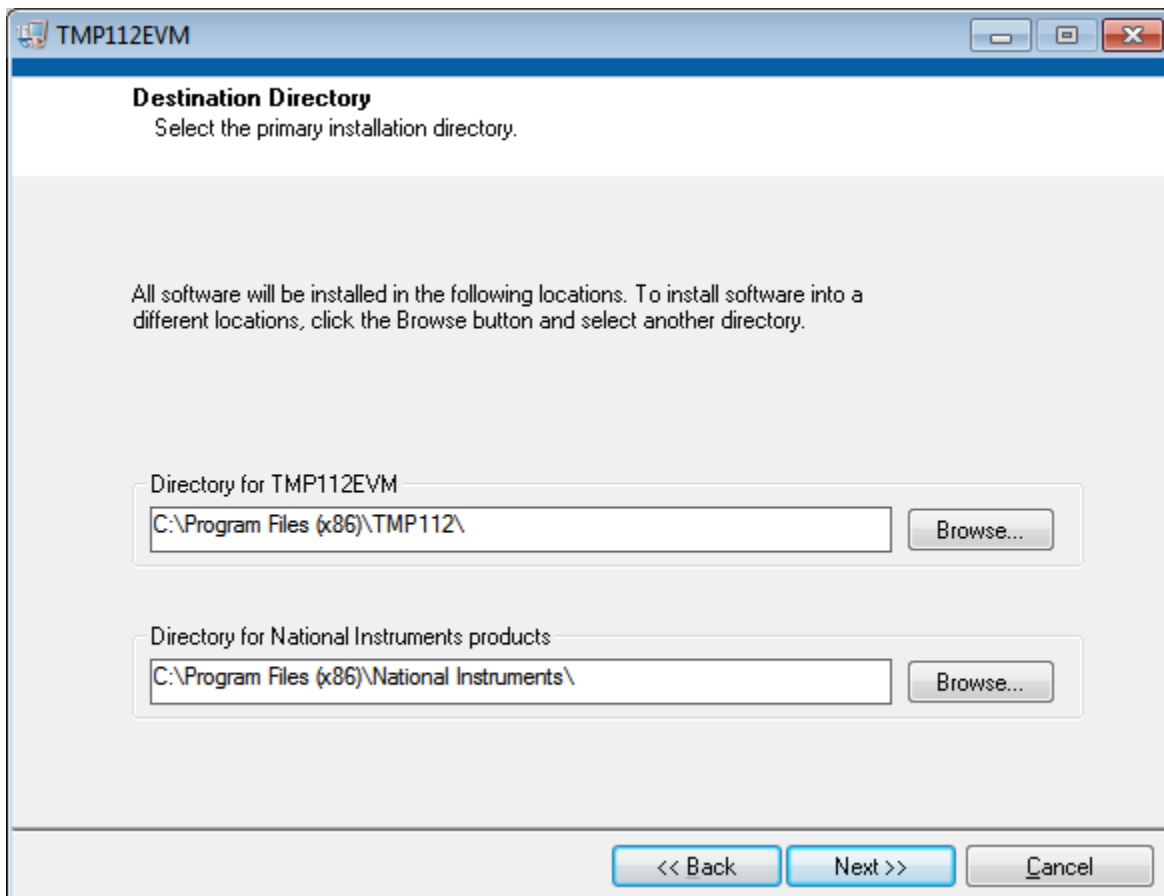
TMP112EVM

Destination Directory
Select the primary installation directory.

All software will be installed in the following locations. To install software into a different locations, click the Browse button and select another directory.

Directory for TMP112EVM
C:\Program Files (x86)\TMP112\
Browse...

Directory for National Instruments products
C:\Program Files (x86)\National Instruments\
Browse...

<< Back
Next >>
Cancel